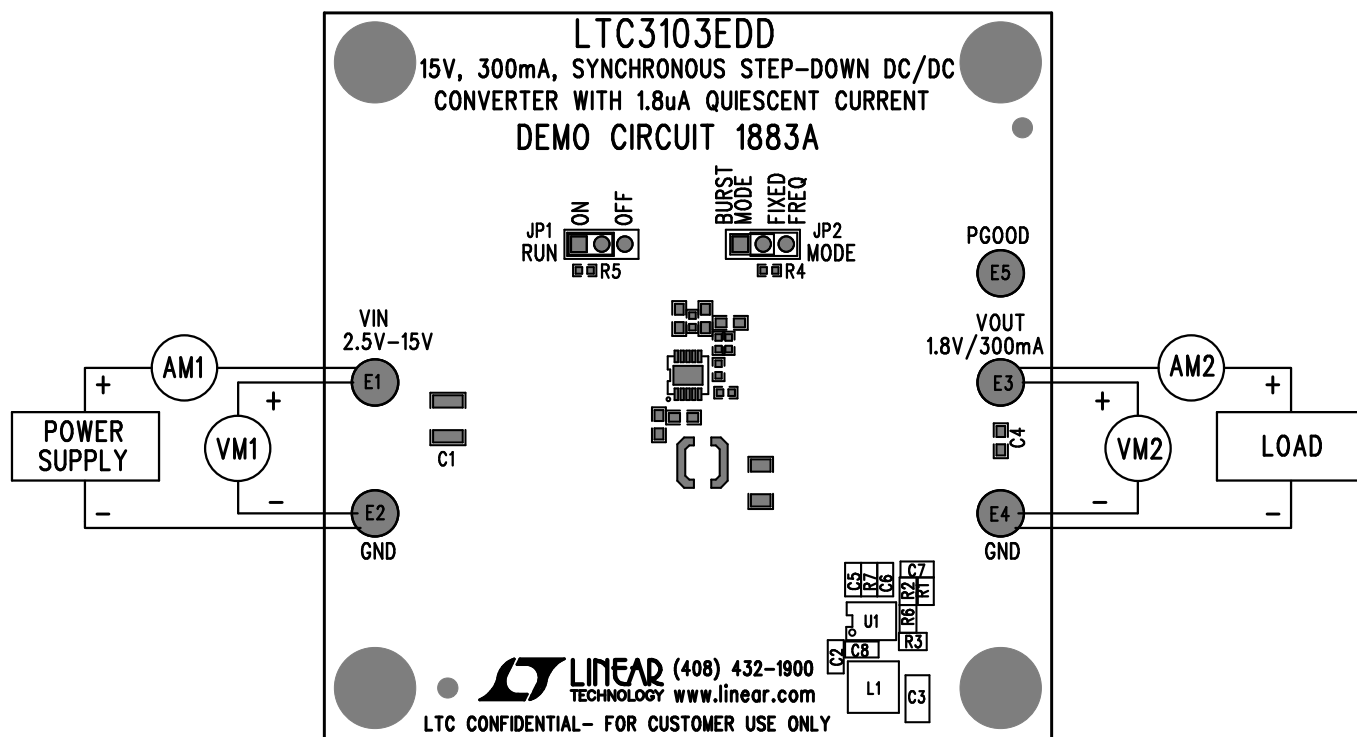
LTC3103EDD

15V, 300mA, SYNCHRONOUS STEP-DOWN DC/DC CONVERTER WITH 1.8uA QUIESCENT CURRENT

DEMO CIRCUIT 1883A

JP1 RUN ON OFF R5

BURST MODE FIXED FREQ JP2 MODE R4

PGOOD E5

VIN 2.5V-15V

E1

VOUT 1.8V/300mA

E3

AM1

+

POWER SUPPLY

−

VM1

+

−

C1

E2

GND

AM2

+

LOAD

−

VM2

+

−

C4

E4

GND

C5 R7 C6 C7 R2 R1

U1 R6

R3

C2 C8

L1

C3

LINEAR TECHNOLOGY (408) 432-1900 www.linear.com

LTC CONFIDENTIAL- FOR CUSTOMER USE ONLY